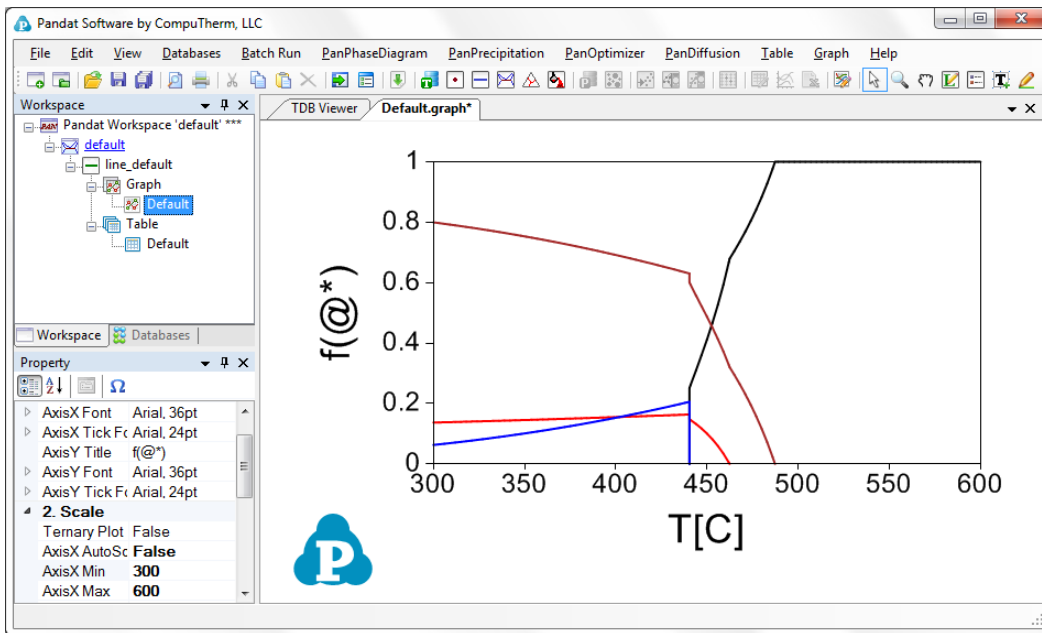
Pandat Software by CompuTherm, LLC

File Edit View Databases Batch Run PanPhaseDiagram PanPrecipitation PanOptimizer PanDiffusion Table Graph Help

Workspace
Pandat Workspace 'default' ***
default
line_default
Graph
Default
Table
Default

Workspace Databases

Property
AxisX Font Arial, 36pt
AxisX Tick Fo Arial, 24pt
AxisY Title f(@*)
AxisY Font Arial, 36pt
AxisY Tick Fo Arial, 24pt
2. Scale
Ternary Plot False
AxisX AutoSc False
AxisX Min 300
AxisX Max 600

TDB Viewer Default.graph*

f(@*)
1
0.8
0.6
0.4
0.2
0
300 350 400 450 500 550 600
T[C]